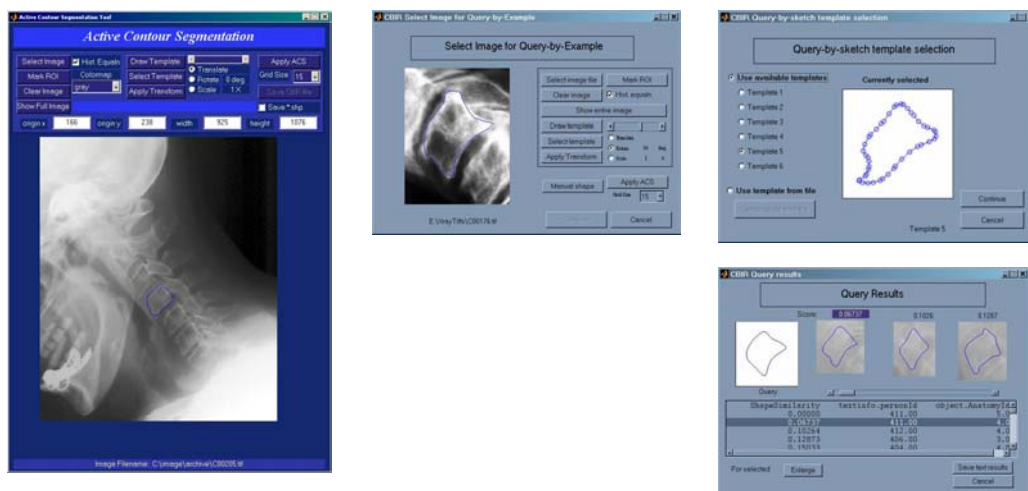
Active Contour Segmentation Tool

Active Contour Segmentation

Select Image
Hist. Equaln
Draw Template
Apply ACS
Mark ROI
Colormap
Select Template
Translate
Rotate 0 deg
Scale 1 X
Grid Size 15
Clear Image
grey
Apply Transform
Save OBR file
Show Full Image
Save *.shp
origin x 166
origin y 238
width 925
height 1076

Image Filename: C:\image\archive\C00205.tif

CBIR Select Image for Query-by-Example

Select Image for Query-by-Example

Select image file
Mark ROI
Clear image
Hist. equaln
Show entire image
Draw template
Select template
Apply Transform
Translate
Rotate
Scale
Manual shape
Apply ACS
Grid Size 15
E:\XrayTiffs\C00176.tif
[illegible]
Cancel

CBIR Query-by-sketch template selection

Query-by-sketch template selection

Use available templates
Template 1
Template 2
Template 3
Template 4
Template 5
Template 6
Currently selected
Use template from file
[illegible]
Continue
Cancel
Template 5

CBIR Query results

Query Results

Score: 0.06737
0.1026
0.1287
Query

| ShapeSimilarity | textinfo.personId | object.AnatomyId |
|---|---|---|
| 0.00000 | 411.00 | 5.0 |
| 0.06737 | 411.00 | 4.0 |
| 0.10264 | 412.00 | 4.0 |
| 0.12873 | 406.00 | 3.0 |
| 0.15033 | 404.00 | 4.0 |

For selected
Enlarge
Save text results
Cancel